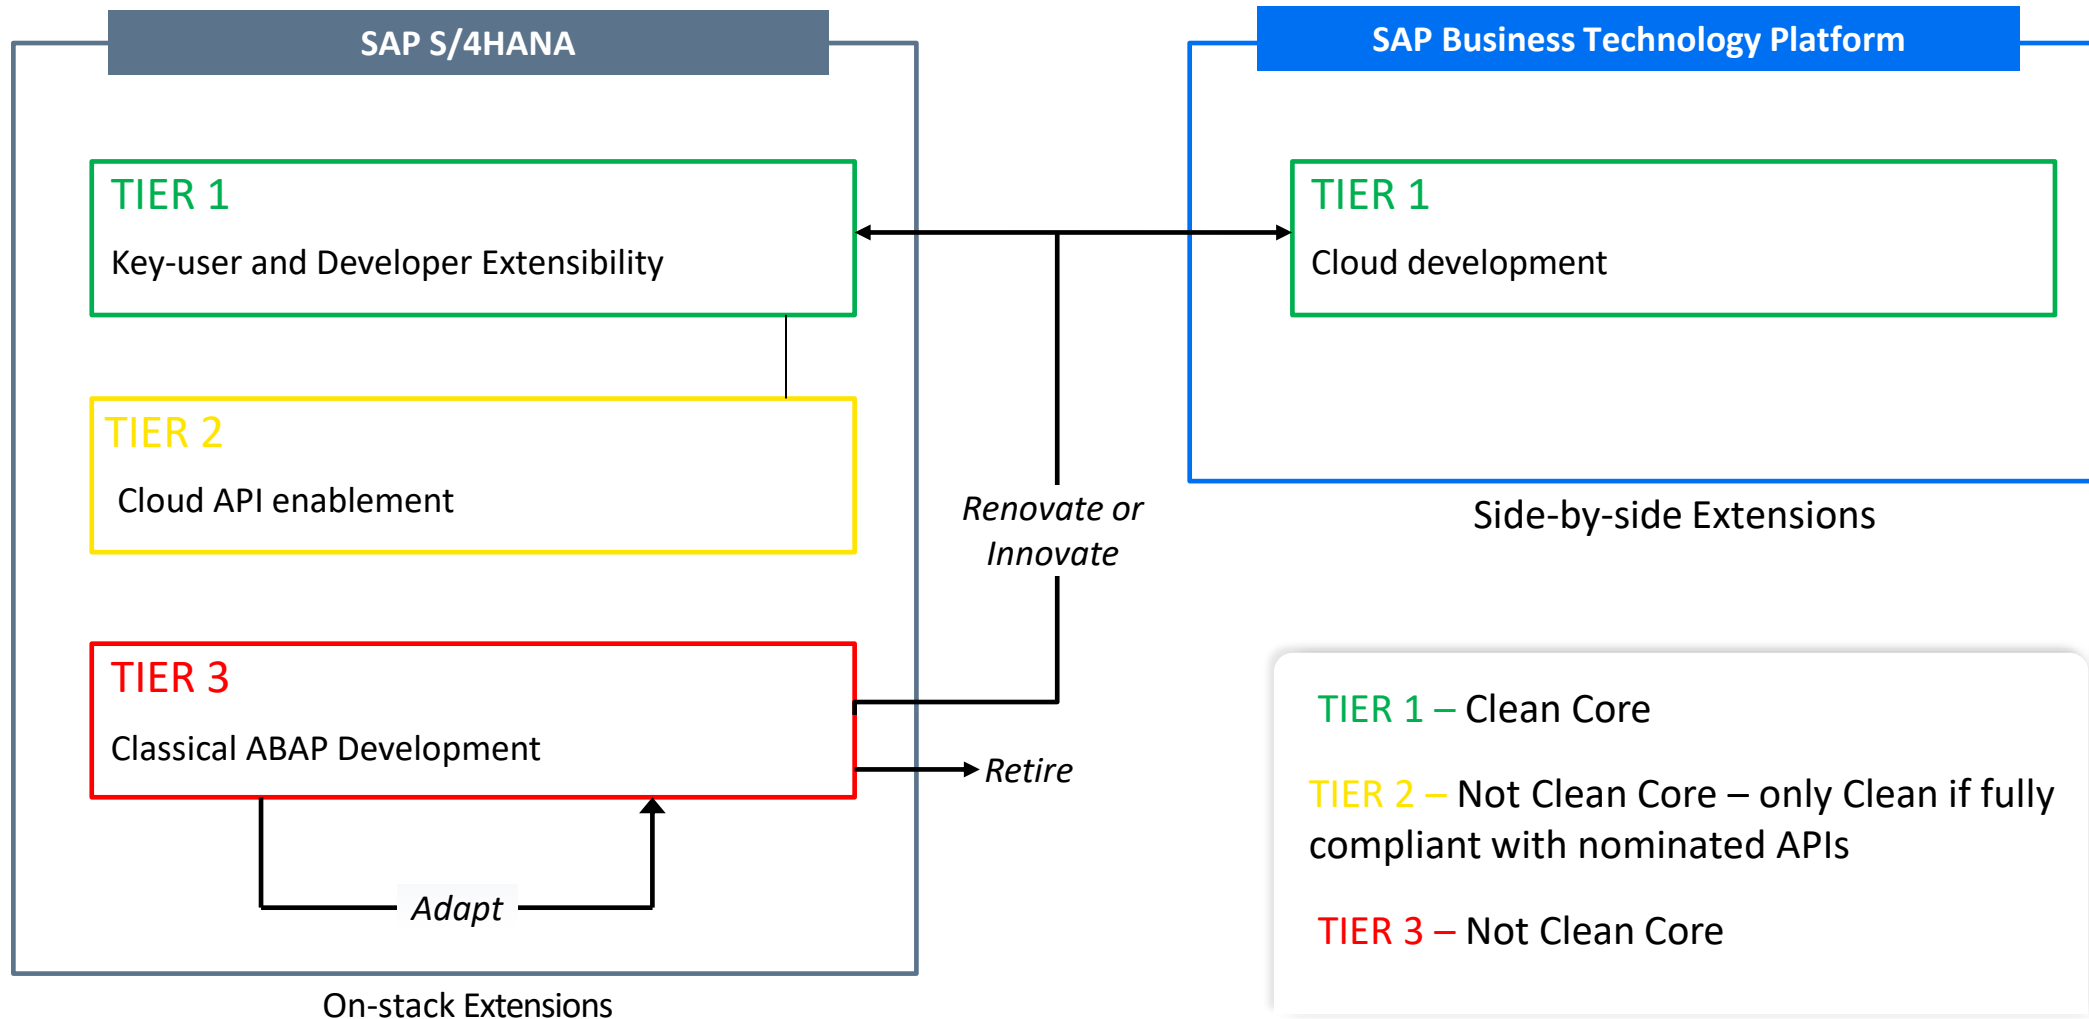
SAP S/4HANA

TIER 1

Key-user and Developer Extensibility

TIER 2

Cloud API enablement

TIER 3

Classical ABAP Development

Adapt

On-stack Extensions

Renovate or Innovate

Retire

SAP Business Technology Platform

TIER 1

Cloud development

Side-by-side Extensions

TIER 1 – Clean Core

TIER 2 – Not Clean Core – only Clean if fully compliant with nominated APIs

TIER 3 – Not Clean Core